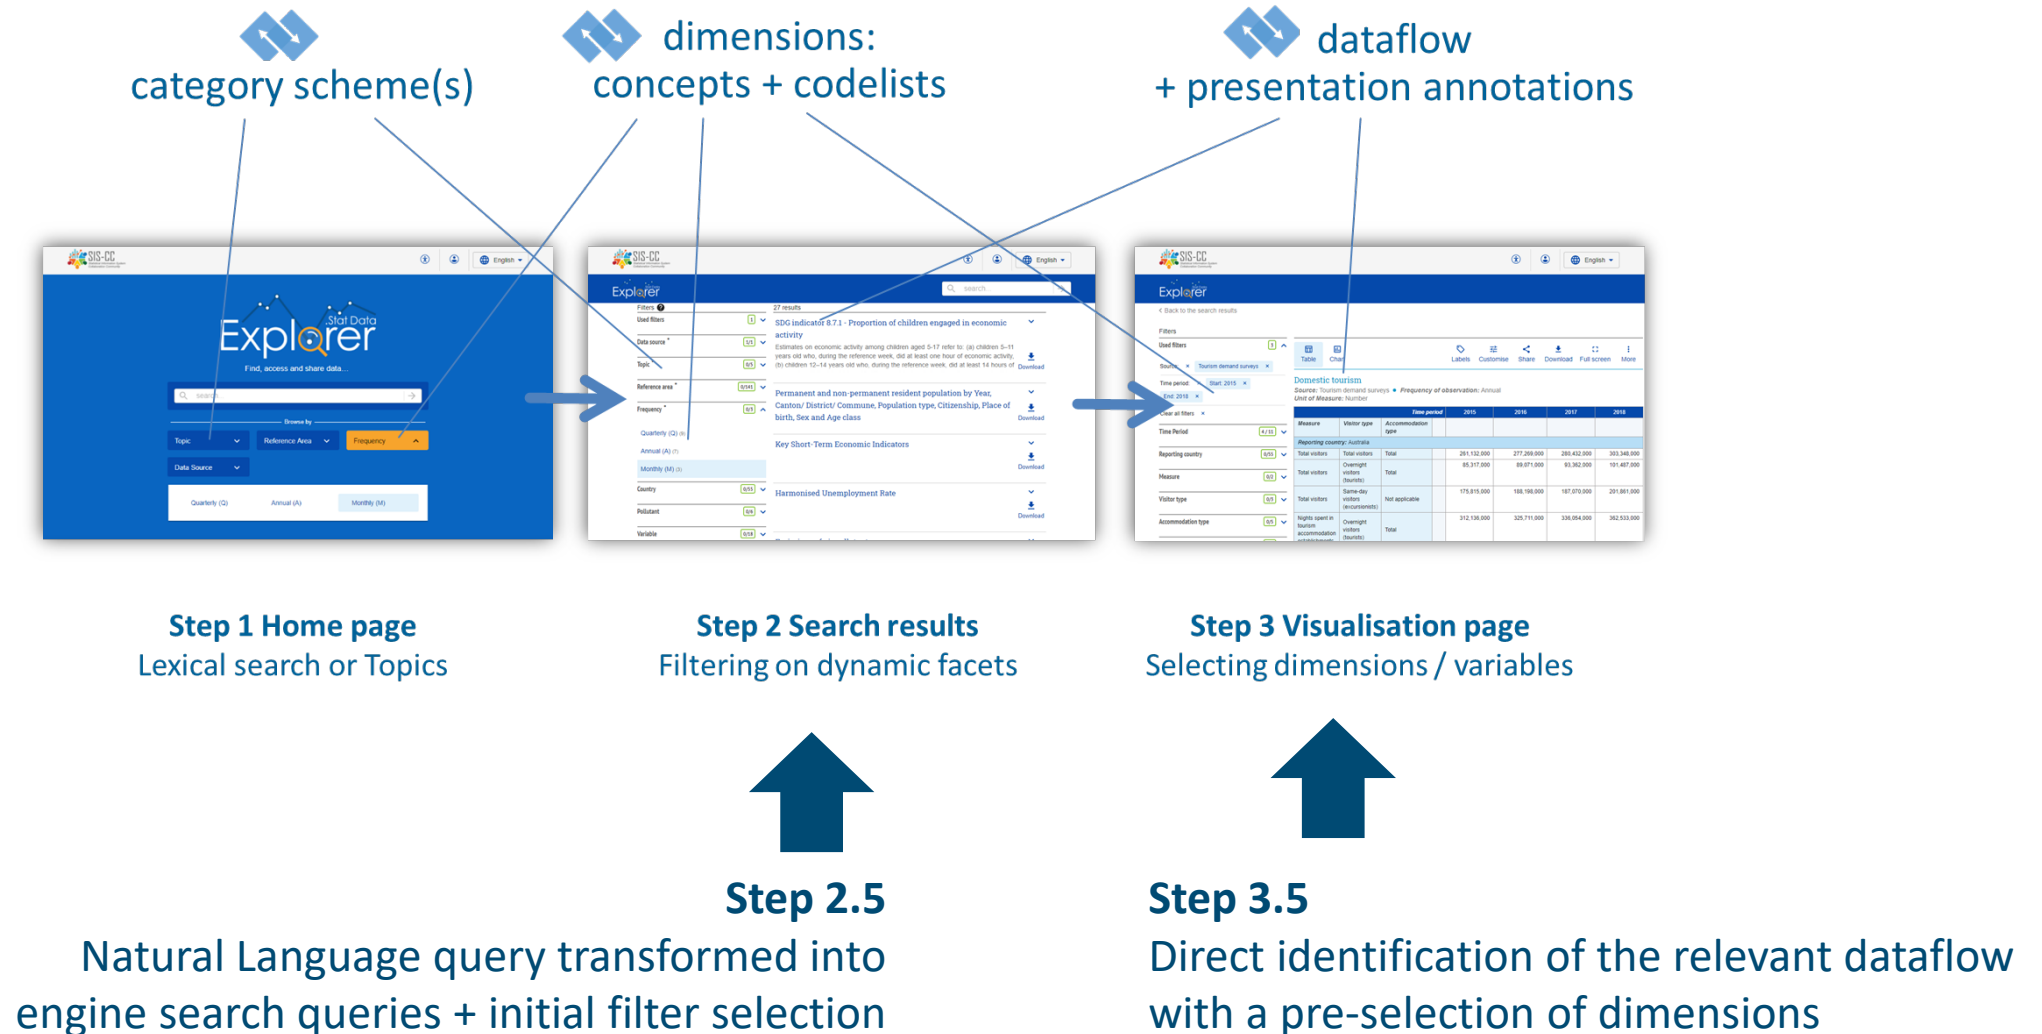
category scheme(s)

dimensions:
concepts + codelists

dataflow
+ presentation annotations

SIS-CC English

Stat Data Explorer
Find, access and share data...
search
Browse by
Topic
Reference Area
Frequency
Data Source
Quarterly (Q)
Annual (A)
Monthly (M)

SIS-CC English
Explorer
search
Filters
27 results
Used filters
Data source
Topic
Reference area
Frequency
Quarterly (Q)
Annual (A)
Monthly (M)
Country
Pollutant
Variable
SDG indicator 8.7.1 - Proportion of children engaged in economic activity
Download
Permanent and non-permanent resident population by Year, Canton/ District/ Commune, Population type, Citizenship, Place of birth, Sex and Age class
Download
Key Short-Term Economic Indicators
Download
Harmonised Unemployment Rate
Download

SIS-CC English
Explorer
Back to the search results
Filters
Used filters
Tourism demand surveys
Time period
Start: 2015
End: 2018
Clear all filters
Time Period
Reporting country
Measure
Visitor type
Accommodation type
Table
Chart
Labels
Customise
Share
Download
Full screen
More
Domestic tourism
Source: Tourism demand surveys • Frequency of observation: Annual
Unit of Measure: Number

| Measure | Visitor type | Accommodation type | 2015 | 2016 | 2017 | 2018 |
|---|---|---|---|---|---|---|
| Total visitors | Total visitors | Total | 261,132,000 | 277,269,000 | 280,432,000 | 303,348,000 |
| Total visitors | Overnight visitors (tourists) | Total | 85,317,000 | 89,071,000 | 93,362,000 | 101,487,000 |
| Total visitors | Same-day visitors (excursionists) | Not applicable | 175,815,000 | 188,198,000 | 187,070,000 | 201,861,000 |
| Nights spent in tourism accommodation | Overnight visitors (tourists) | Total | 312,136,000 | 325,711,000 | 336,054,000 | 362,533,000 |

Step 1 Home page
Lexical search or Topics

Step 2 Search results
Filtering on dynamic facets

Step 3 Visualisation page
Selecting dimensions / variables

Step 2.5
Natural Language query transformed into engine search queries + initial filter selection

Step 3.5
Direct identification of the relevant dataflow with a pre-selection of dimensions